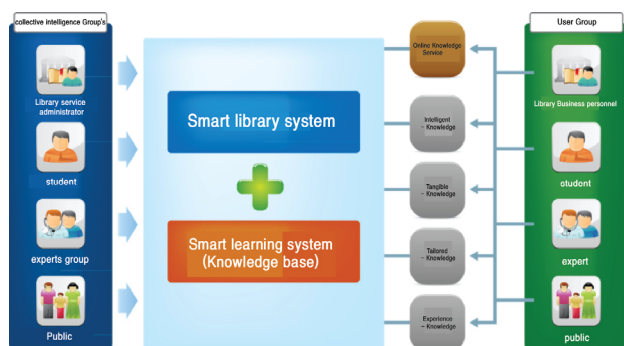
collective intelligence Group's

Library service administrator

student

experts group

Public

Smart library system

Smart learning system (Knowledge base)

Online Knowledge Service

Intelligent - Knowledge

Tangible - Knowledge

Tailored - Knowledge

Experience - Knowledge

User Group

Library Business personnel

otudent

expert

public